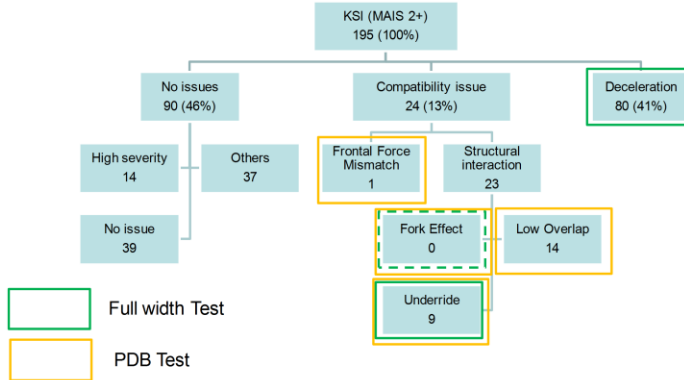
KSI (MAIS 2+)
195 (100%)

No issues
90 (46%)

Compatibility issue
24 (13%)

Deceleration
80 (41%)

High severity
14

Others
37

No issue
39

Frontal Force Mismatch
1

Structural interaction
23

Fork Effect
0

Low Overlap
14

Underride
9

Full width Test

PDB Test